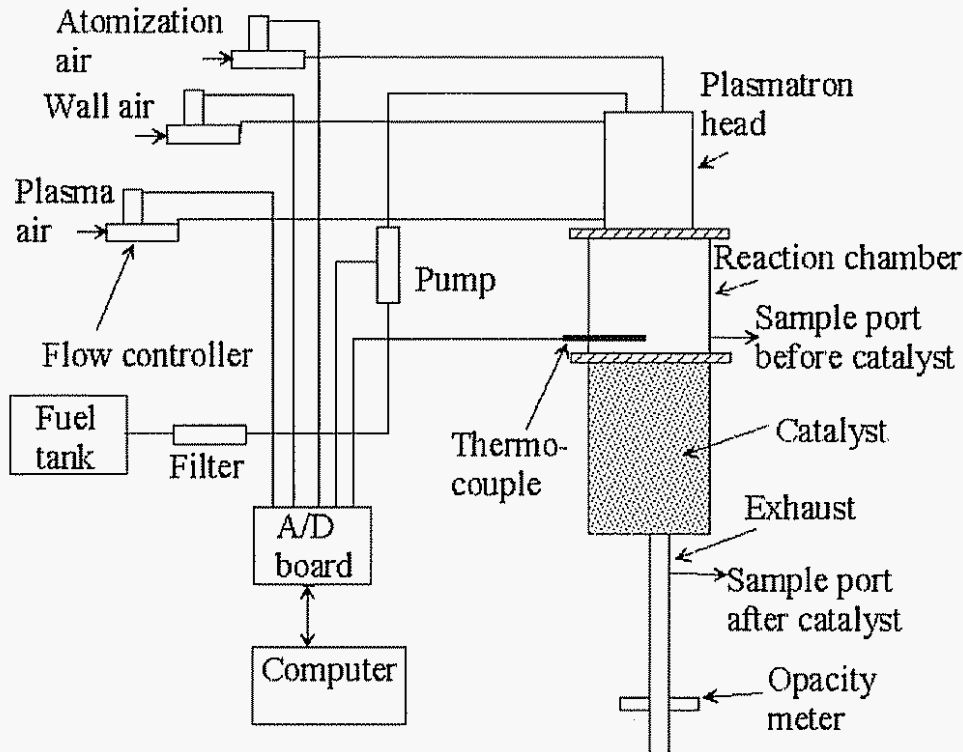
Atomization air

Wall air

Plasma air

Flow controller

Plasmatron head

Reaction chamber

Pump

Sample port before catalyst

Fuel tank

Filter

Thermocouple

Catalyst

A/D board

Exhaust

Sample port after catalyst

Computer

Opacity meter